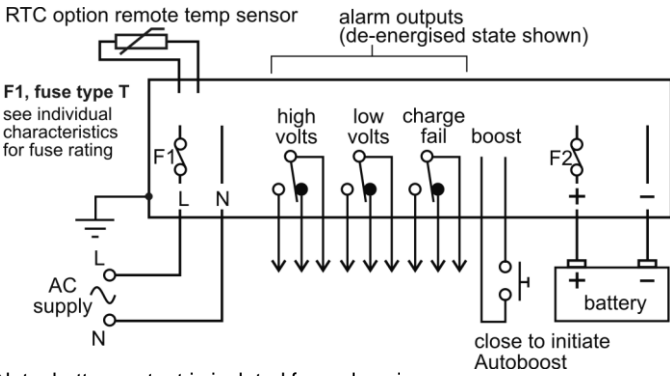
RTC option remote temp sensor

alarm outputs
(de-energised state shown)

F1, fuse type T
see individual characteristics for fuse rating

F1

L

N

high volts

low volts

charge fail

boost

F2

+

−

L

AC supply

N

+

−

battery

close to initiate Autoboost

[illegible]